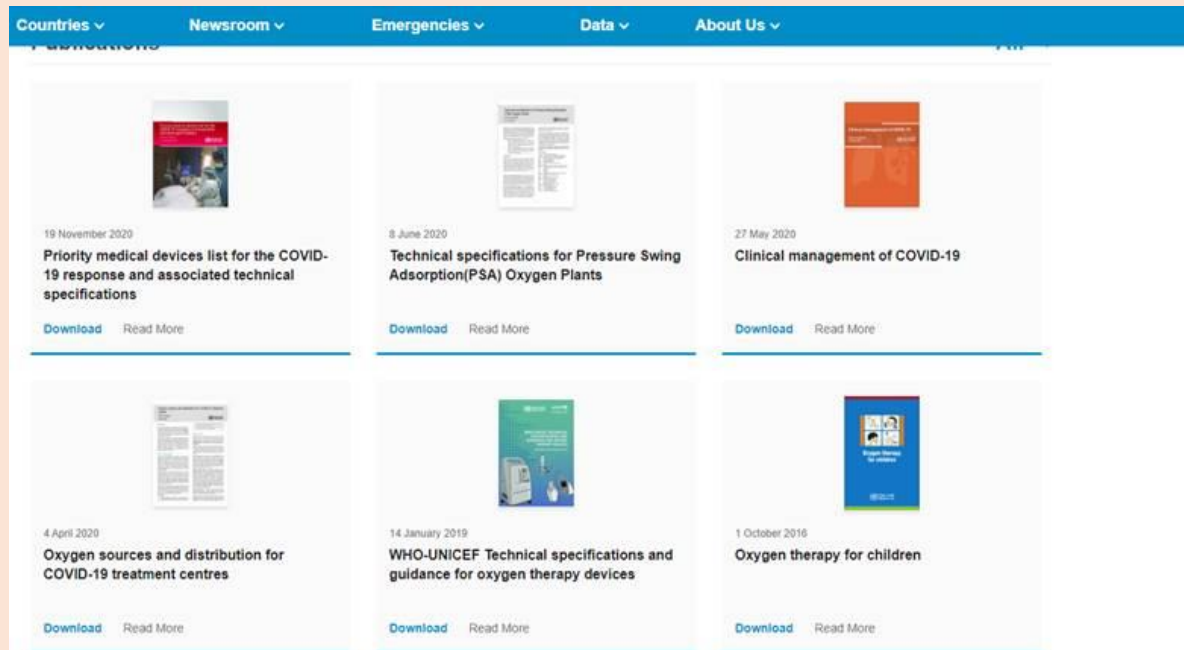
Countries ∨ Newsroom ∨ Emergencies ∨ Data ∨ About Us ∨

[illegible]

19 November 2020
Priority medical devices list for the COVID-19 response and associated technical specifications
Download Read More

8 June 2020
Technical specifications for Pressure Swing Adsorption(PSA) Oxygen Plants
Download Read More

27 May 2020
Clinical management of COVID-19
Download Read More

4 April 2020
Oxygen sources and distribution for COVID-19 treatment centres
Download Read More

14 January 2019
WHO-UNICEF Technical specifications and guidance for oxygen therapy devices
Download Read More

1 October 2016
Oxygen therapy for children
Download Read More